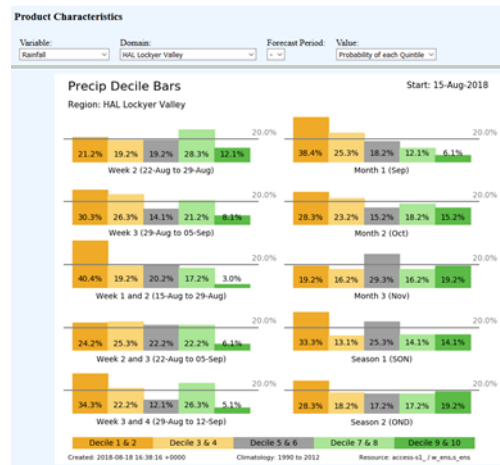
Product Characteristics

Variable: Rainfall
Domain: HAL Lockyer Valley
Forecast Period: -
Value: Probability of each Quintile

Precip Decile Bars
Start: 15-Aug-2018
Region: HAL Lockyer Valley

20.0%
21.2% 19.2% 19.2% 28.3% 12.1%
Week 2 (22-Aug to 29-Aug)

20.0%
38.4% 25.3% 18.2% 12.1% 6.1%
Month 1 (Sep)

20.0%
30.3% 26.3% 14.1% 21.2% 8.1%
Week 3 (29-Aug to 05-Sep)

20.0%
28.3% 23.2% 15.2% 18.2% 15.2%
Month 2 (Oct)

20.0%
40.4% 19.2% 20.2% 17.2% 3.0%
Week 1 and 2 (15-Aug to 29-Aug)

20.0%
19.2% 16.2% 29.3% 16.2% 19.2%
Month 3 (Nov)

20.0%
24.2% 25.3% 22.2% 22.2% 6.1%
Week 2 and 3 (22-Aug to 05-Sep)

20.0%
33.3% 13.1% 25.3% 14.1% 14.1%
Season 1 (SON)

20.0%
34.3% 22.2% 12.1% 26.3% 5.1%
Week 3 and 4 (29-Aug to 12-Sep)

20.0%
28.3% 18.2% 17.2% 17.2% 19.2%
Season 2 (OND)

Decile 1 & 2 | Decile 3 & 4 | Decile 5 & 6 | Decile 7 & 8 | Decile 9 & 10

Created: 2018-08-18 16:38:16 +0000
Climatology: 1990 to 2012
Resource: access-s1_ / w_ens,s_ens